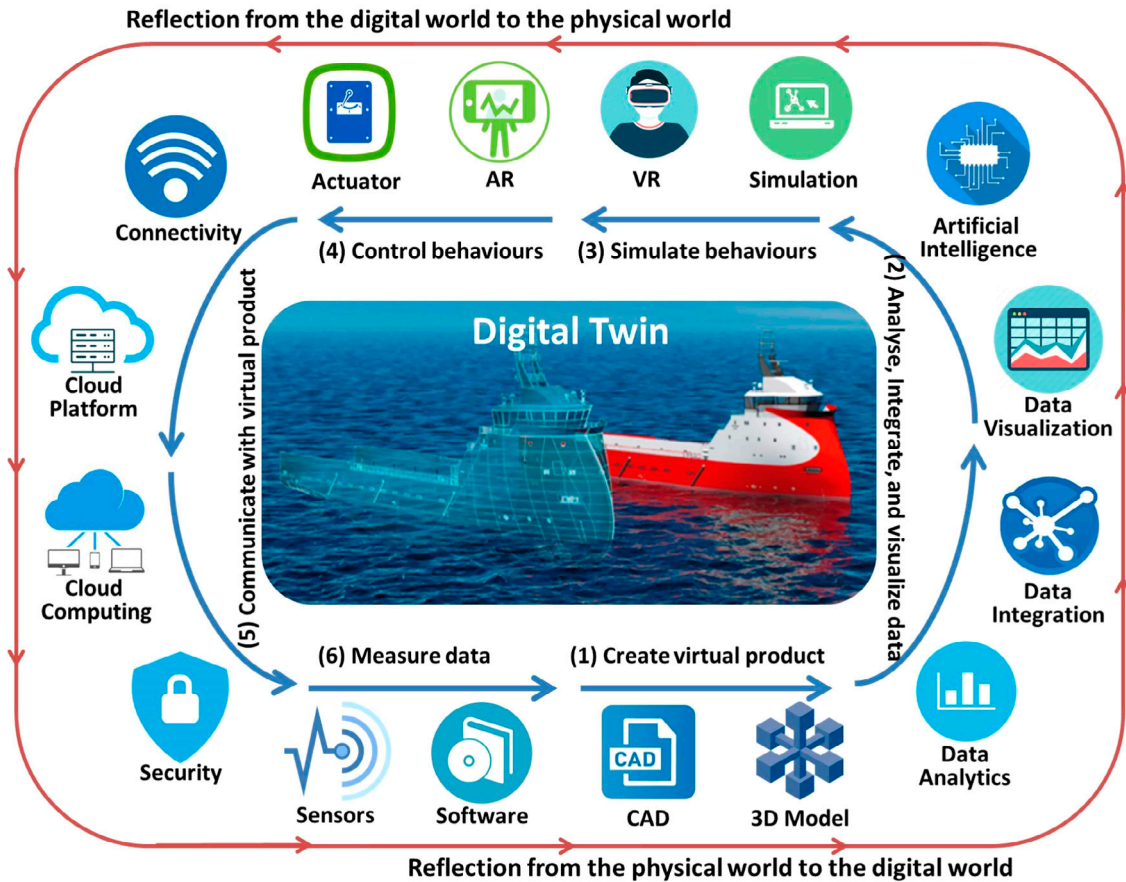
Reflection from the digital world to the physical world

Actuator
AR
VR
Simulation
Connectivity
Artificial Intelligence
(4) Control behaviours
(3) Simulate behaviours
(2) Analyse, Integrate, and visualize data
(5) Communicate with virtual product
Digital Twin
Cloud Platform
Data Visualization
Cloud Computing
Data Integration
(6) Measure data
(1) Create virtual product
Security
Data Analytics
CAD
Sensors
Software
CAD
3D Model

Reflection from the physical world to the digital world